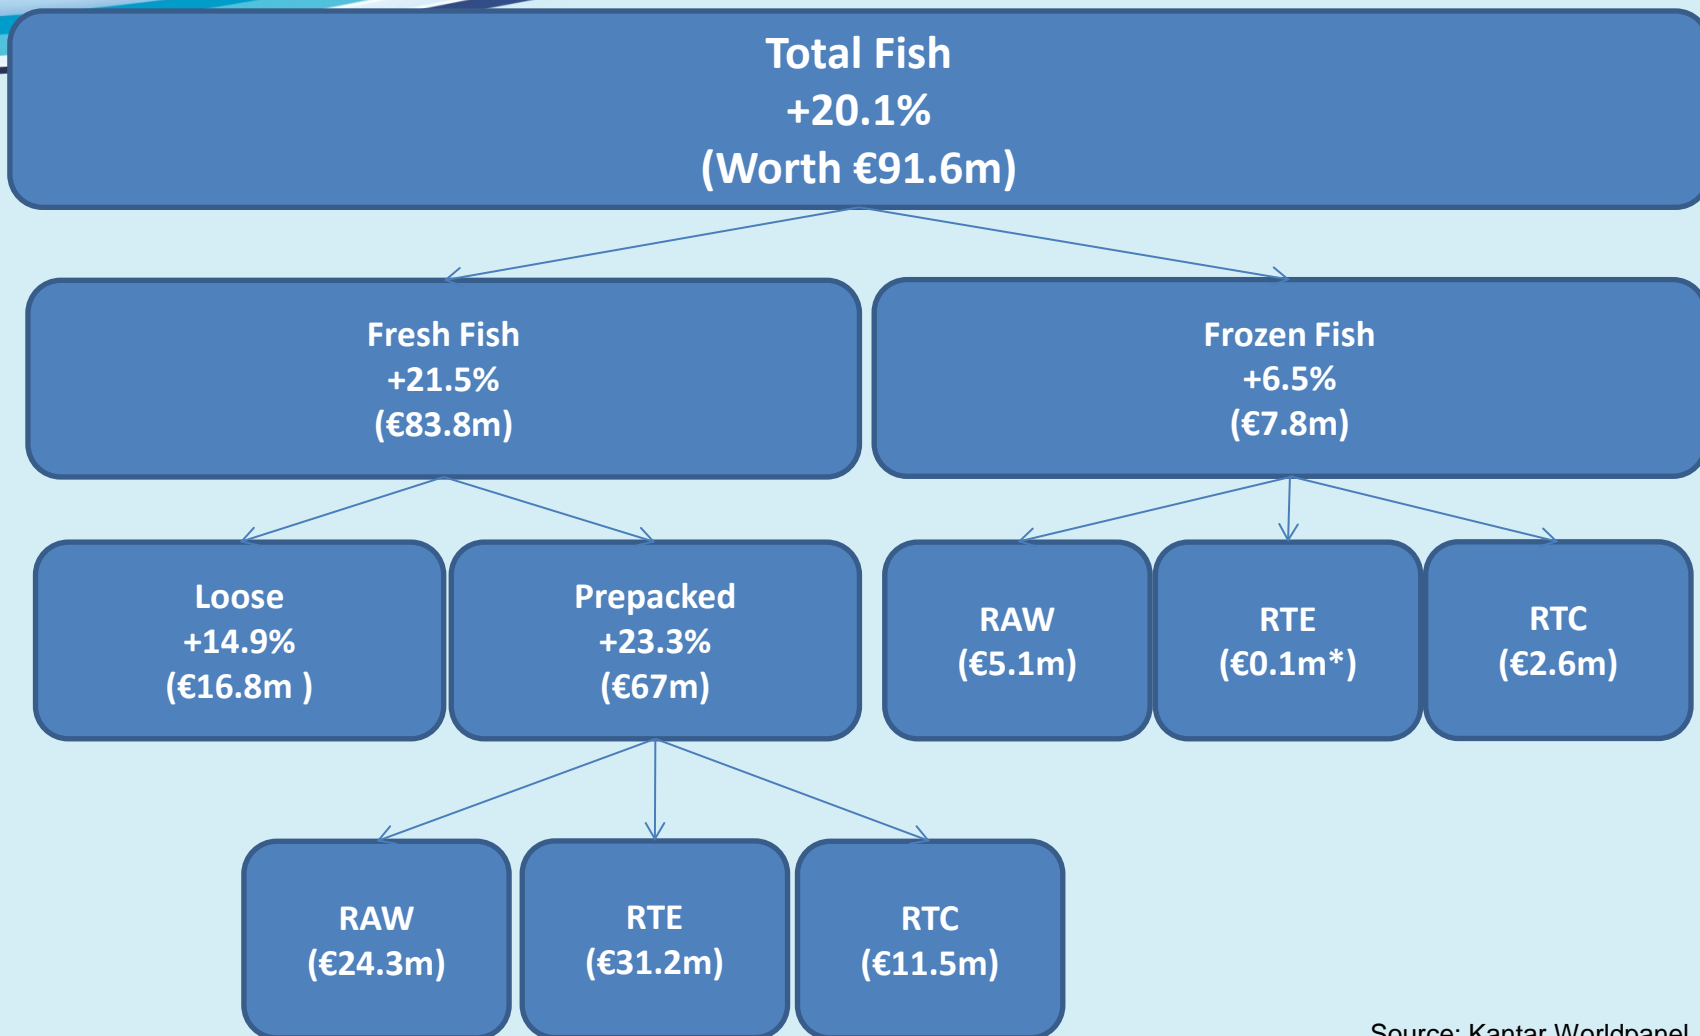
Total Fish
+20.1%
(Worth €91.6m)

Fresh Fish
+21.5%
(€83.8m)

Frozen Fish
+6.5%
(€7.8m)

Loose
+14.9%
(€16.8m )

Prepacked
+23.3%
(€67m)

RAW
(€5.1m)

RTE
(€0.1m*)

RTC
(€2.6m)

RAW
(€24.3m)

RTE
(€31.2m)

RTC
(€11.5m)

Source: Kantar Worldpanel